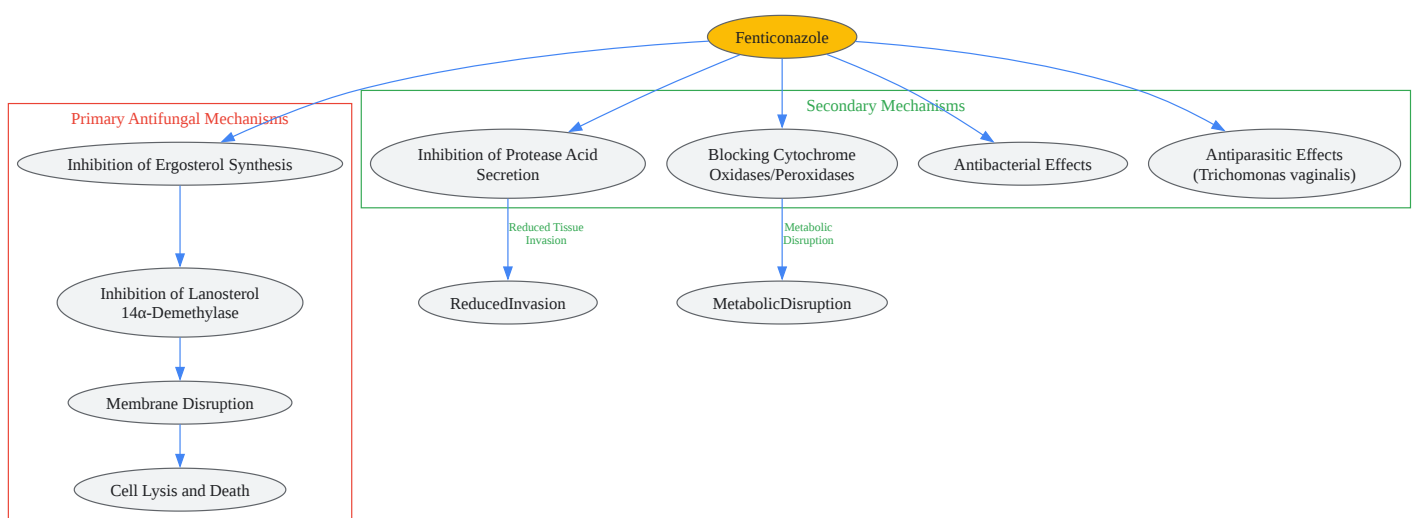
Fenticonazole

Primary Antifungal Mechanisms

Inhibition of Ergosterol Synthesis

Inhibition of Lanosterol 14α-Demethylase

Membrane Disruption

Cell Lysis and Death

Secondary Mechanisms

Inhibition of Protease Acid Secretion

Blocking Cytochrome Oxidases/Peroxidases

Antibacterial Effects

Antiparasitic Effects (Trichomonas vaginalis)

Reduced Tissue Invasion

ReducedInvasion

Metabolic Disruption

MetabolicDisruption